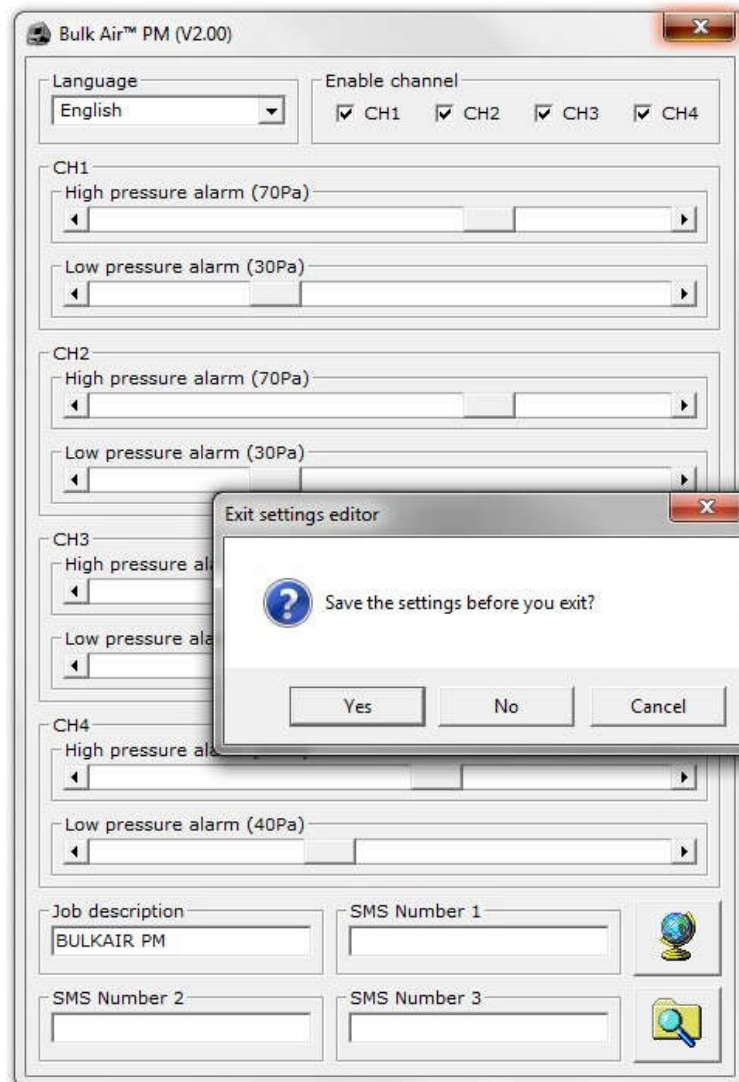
Bulk Air™ PM (V2.00)

Language
English

Enable channel
CH1 CH2 CH3 CH4

CH1
High pressure alarm (70Pa)

Low pressure alarm (30Pa)

CH2
High pressure alarm (70Pa)

Low pressure alarm (30Pa)

CH3
High pressure al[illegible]

Low pressure ala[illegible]

CH4
High pressure ala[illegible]

Low pressure alarm (40Pa)

Job description
BULKAIR PM

SMS Number 1

SMS Number 2

SMS Number 3

Exit settings editor

Save the settings before you exit?

Yes
No
Cancel